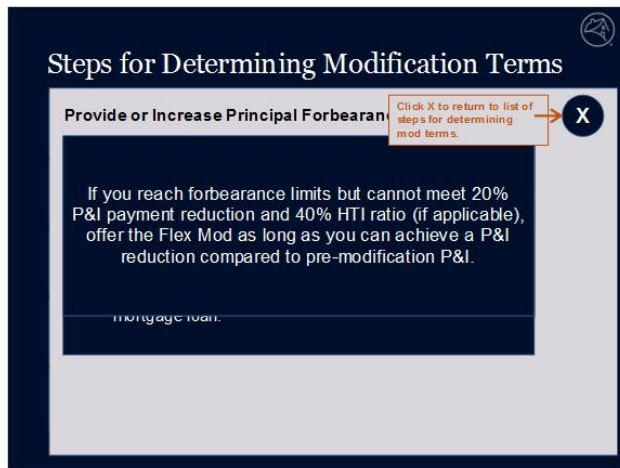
Steps for Determining Modification Terms

Provide or Increase Principal Forbearanc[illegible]

Click X to return to list of steps for determining mod terms.

X

If you reach forbearance limits but cannot meet 20% P&I payment reduction and 40% HTI ratio (if applicable), offer the Flex Mod as long as you can achieve a P&I reduction compared to pre-modification P&I.

mortgage loan.